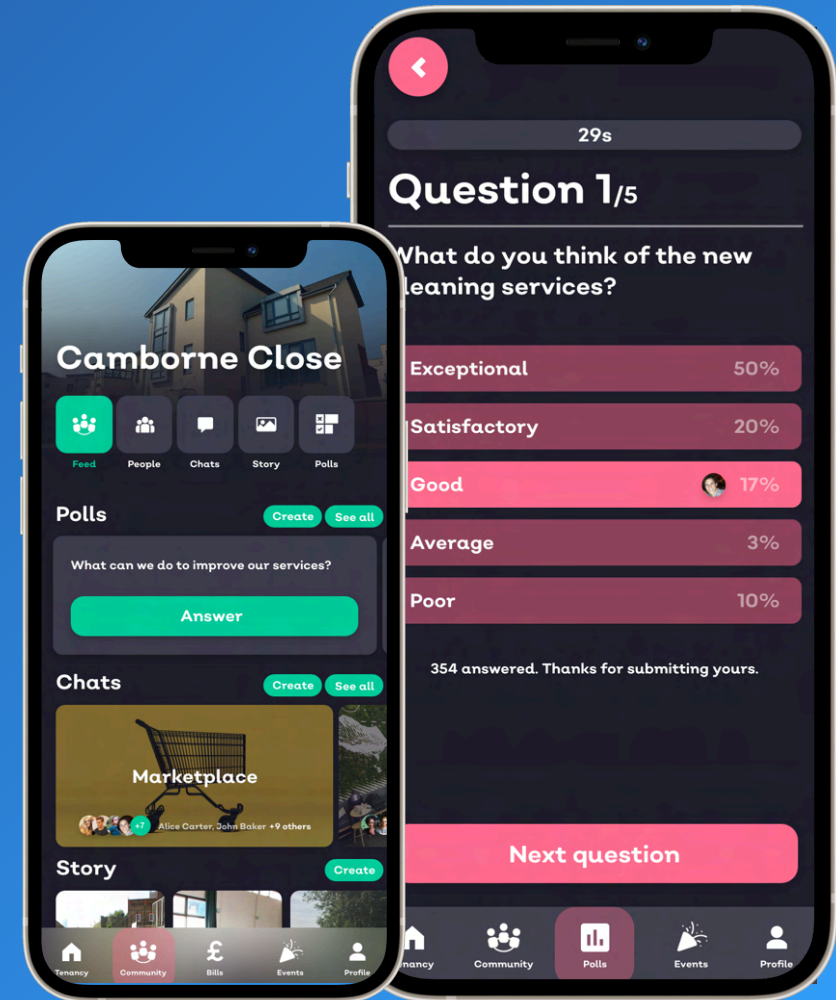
Camborne Close

Feed
People
Chats
Story
Polls

Polls
Create
See all

What can we do to improve our services?

Answer

Chats
Create
See all

Marketplace

+7 Alice Carter, John Baker +9 others

Story
Create

Tenancy
Community
Bills
Events
Profile

29s

Question 1/5

What do you think of the new leaning services?

Exceptional 50%
Satisfactory 20%
Good 17%
Average 3%
Poor 10%

354 answered. Thanks for submitting yours.

Next question

enancy
Community
Polls
Events
Profile